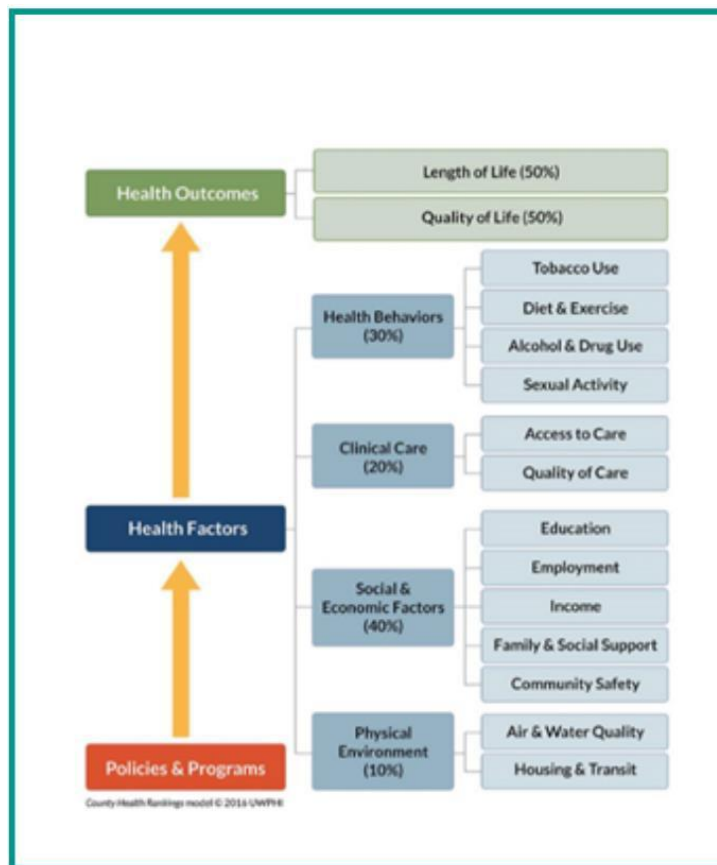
Health Outcomes

Length of Life (50%)

Quality of Life (50%)

Health Factors

Health Behaviors (30%)

Tobacco Use

Diet & Exercise

Alcohol & Drug Use

Sexual Activity

Clinical Care (20%)

Access to Care

Quality of Care

Social & Economic Factors (40%)

Education

Employment

Income

Family & Social Support

Community Safety

Physical Environment (10%)

Air & Water Quality

Housing & Transit

Policies & Programs

County Health Rankings model © 2016 UWPHI